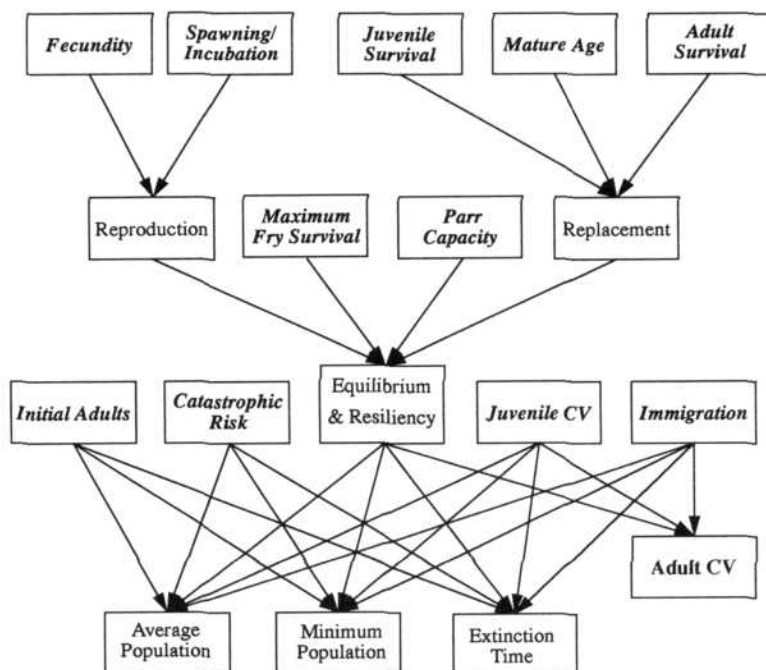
Fecundity

Spawning/ Incubation

Juvenile Survival

Mature Age

Adult Survival

Reproduction

Maximum Fry Survival

Parr Capacity

Replacement

Initial Adults

Catastrophic Risk

Equilibrium & Resiliency

Juvenile CV

Immigration

Adult CV

Average Population

Minimum Population

Extinction Time